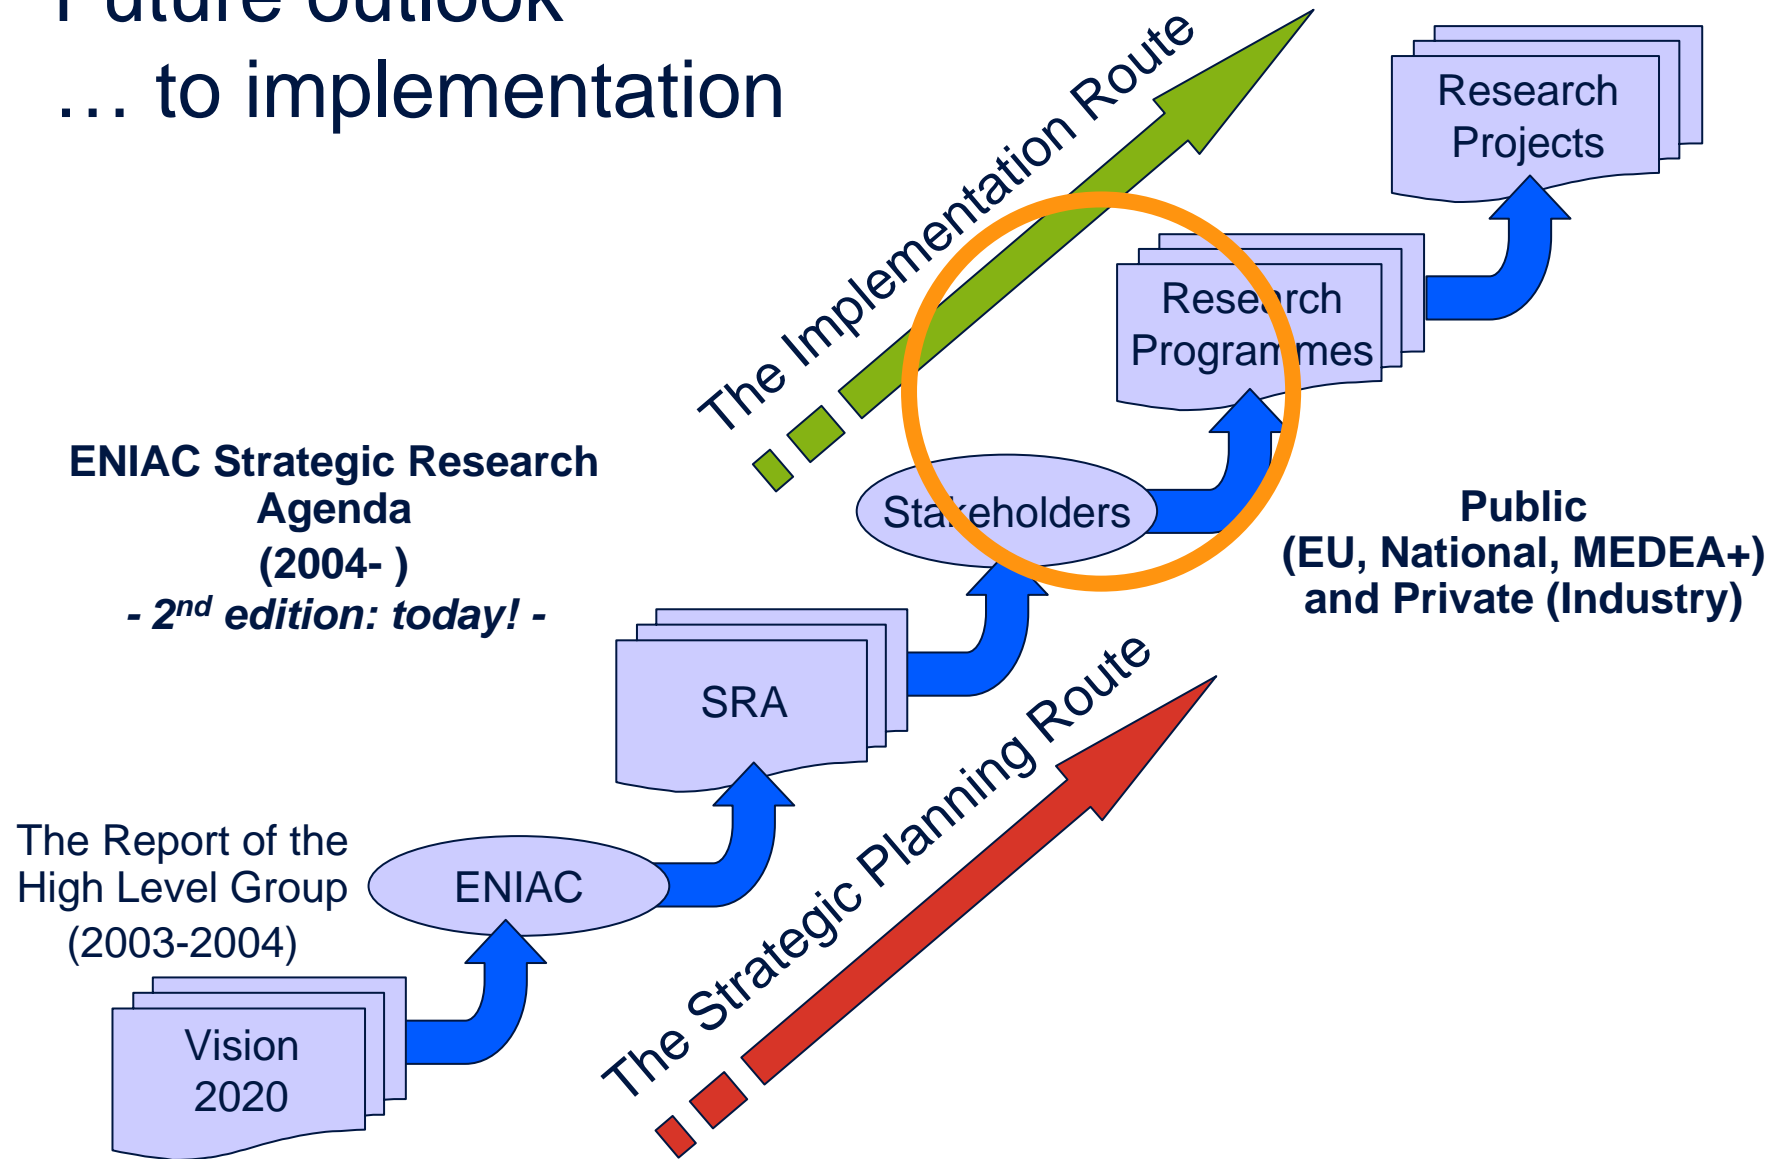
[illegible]
… to implementation

The Implementation Route

Research Projects

Research Programmes

ENIAC Strategic Research Agenda (2004- )
- 2$^{nd}$ edition: today! -

Stakeholders

Public (EU, National, MEDEA+) and Private (Industry)

SRA

The Strategic Planning Route

The Report of the High Level Group (2003-2004)

ENIAC

Vision 2020